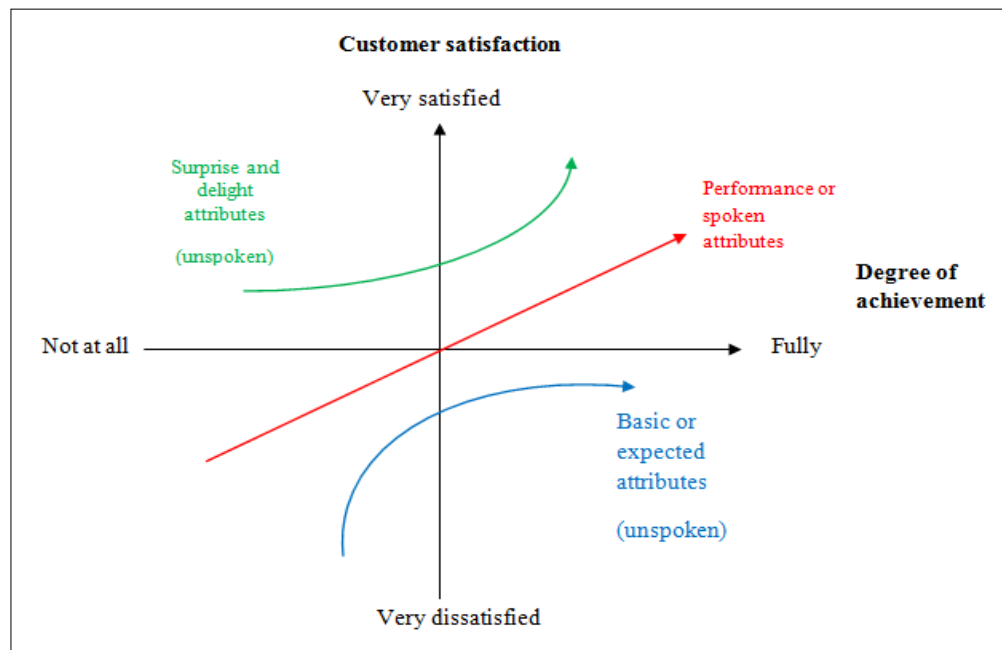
Customer satisfaction

Very satisfied

Surprise and delight attributes

(unspoken)

Performance or spoken attributes

Degree of achievement

Not at all

Fully

Basic or expected attributes

(unspoken)

Very dissatisfied